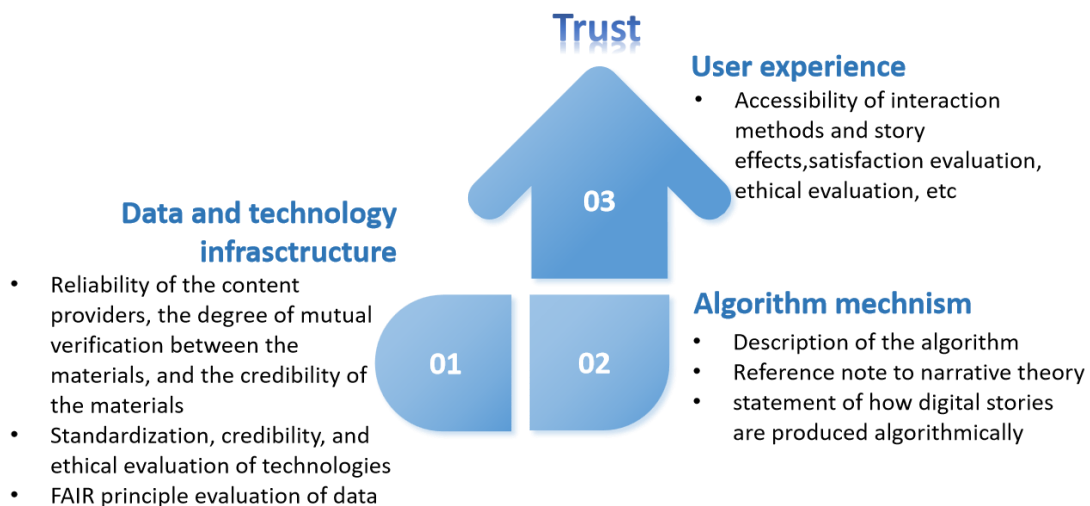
Trust

User experience
- Accessibility of interaction methods and story effects,satisfaction evaluation, ethical evaluation, etc

03

Data and technology infrasctructure
- Reliability of the content providers, the degree of mutual verification between the materials, and the credibility of the materials
- Standardization, credibility, and ethical evaluation of technologies
- FAIR principle evaluation of data

01

02

Algorithm mechnism
- Description of the algorithm
- Reference note to narrative theory
- statement of how digital stories are produced algorithmically